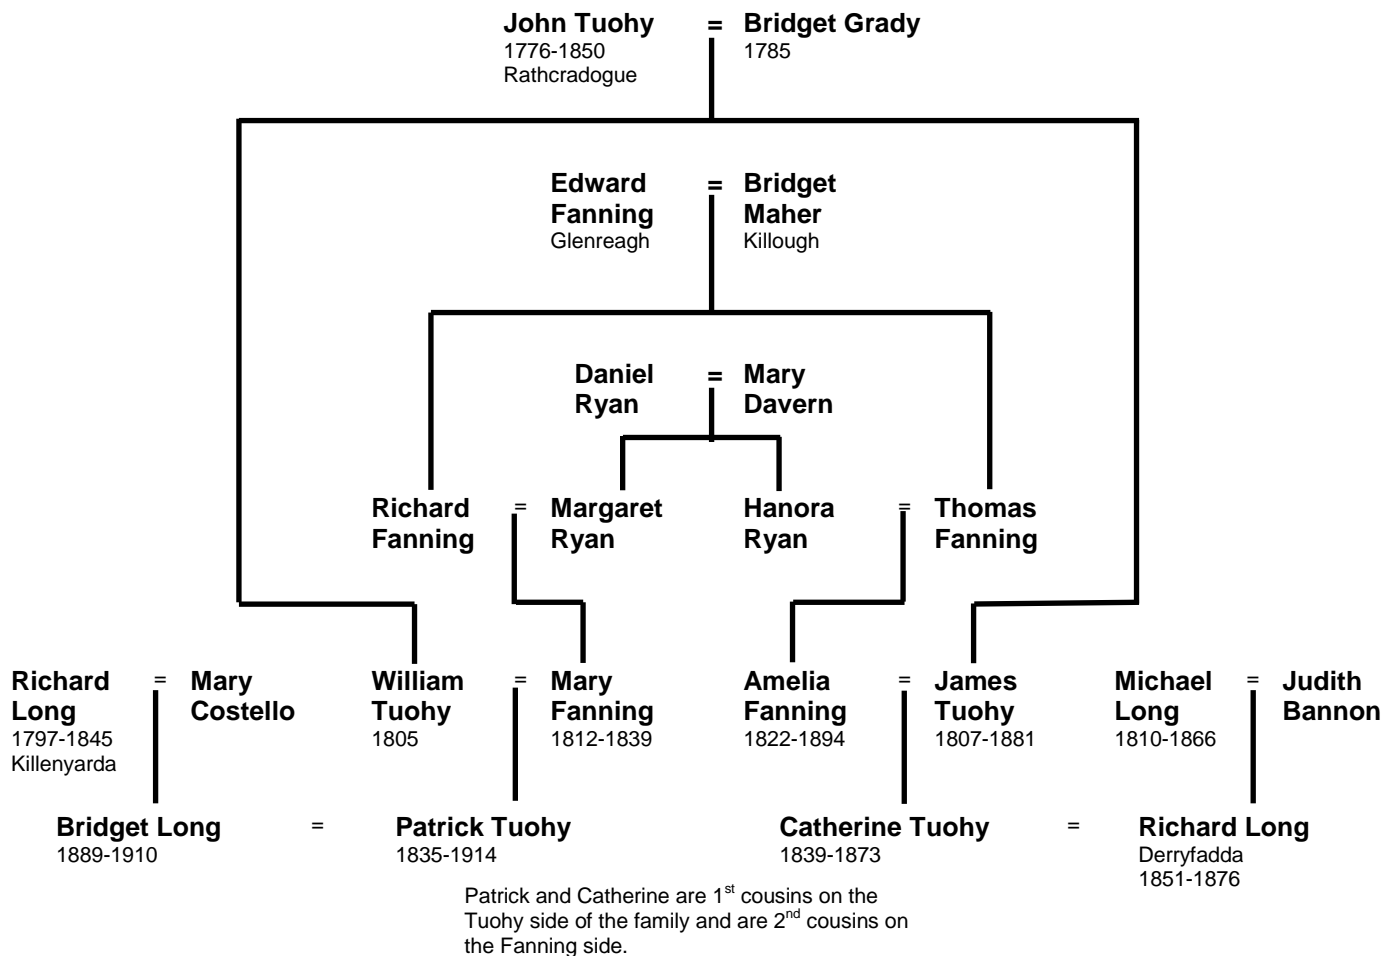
John Tuohy
1776-1850
Rathcradogue

=

Bridget Grady
1785

Edward Fanning
Glenreagh

=

Bridget Maher
Killough

Daniel Ryan

=

Mary Davern

Richard Fanning

=

Margaret Ryan

Hanora Ryan

=

Thomas Fanning

Richard Long
1797-1845
Killenyarda

=

Mary Costello

William Tuohy
1805

=

Mary Fanning
1812-1839

Amelia Fanning
1822-1894

=

James Tuohy
1807-1881

Michael Long
1810-1866

=

Judith Bannon

Bridget Long
1889-1910

=

Patrick Tuohy
1835-1914

Catherine Tuohy
1839-1873

=

Richard Long
Derryfadda
1851-1876

Patrick and Catherine are 1$^{st}$ cousins on the Tuohy side of the family and are 2$^{nd}$ cousins on the Fanning side.